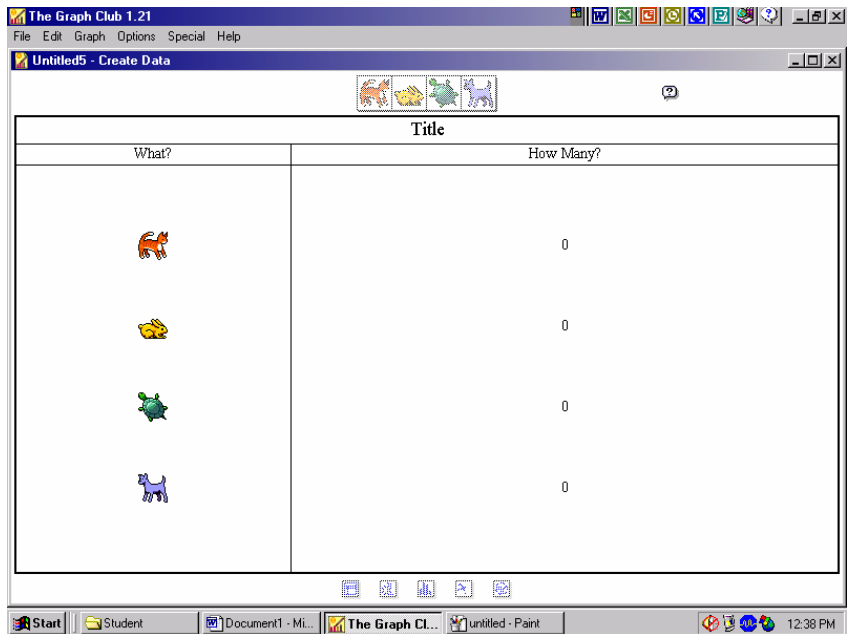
The Graph Club 1.21
File Edit Graph Options Special Help
Untitled5 - Create Data

| Title | |
|---|---|
| What? | How Many? |
| | 0 |
| | 0 |
| | 0 |
| | 0 |

Start | Student | Document1 - Mi... | The Graph Cl... | untitled - Paint | 12:38 PM